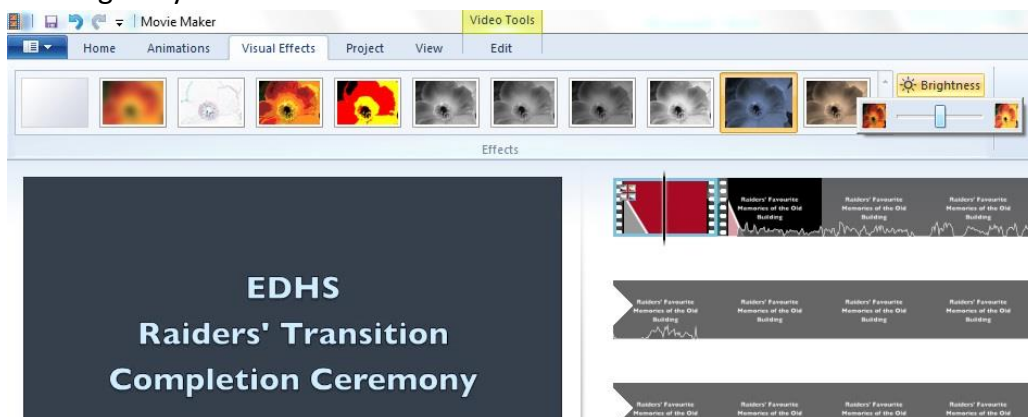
Movie Maker
Video Tools
Home
Animations
Visual Effects
Project
View
Edit
Brightness
Effects

EDHS
Raiders' Transition
Completion Ceremony

Raiders' Favourite Memories of the Old Building
Raiders' Favourite Memories of the Old Building
Raiders' Favourite Memories of the Old Building
Raiders' Favourite Memories of the Old Building
Raiders' Favourite Memories of the Old Building
Raiders' Favourite Memories of the Old Building
Raiders' Favourite Memories of the Old Building
Raiders' Favourite Memories of the Old Building
Raiders' Favourite Memories of the Old
Raiders' Favourite Memories of the Old
Raiders' Favourite Memories of the Old
Raiders' Favourite Memories of the Old
Raiders' Favourite Memories of the Old